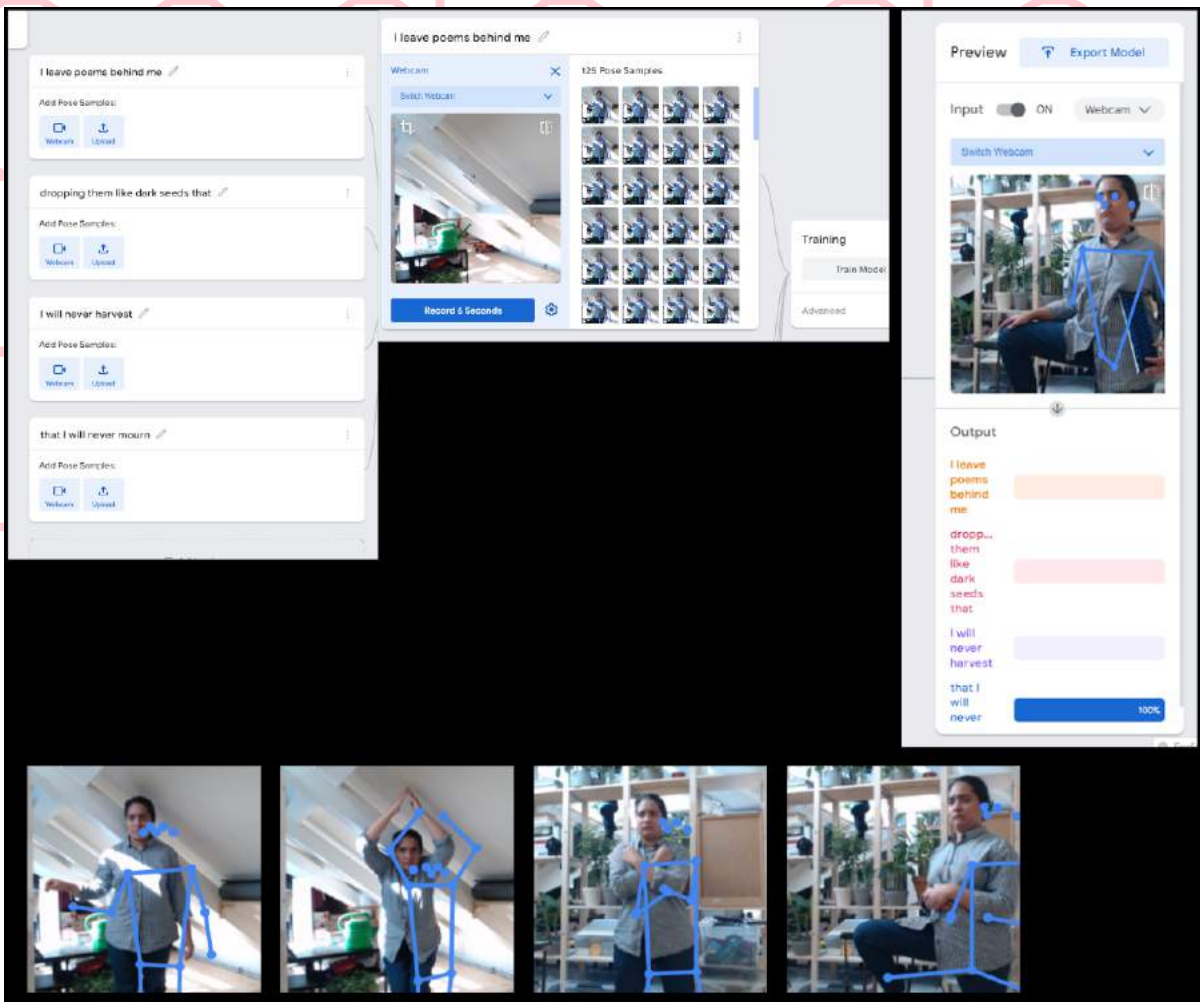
I leave poems behind me

Add Pose Samples:

Webcam Upload

dropping them like dark seeds that

Add Pose Samples:

Webcam Upload

I will never harvest

Add Pose Samples:

Webcam Upload

that I will never mourn

Add Pose Samples:

Webcam Upload

I leave poems behind me

Webcam

Switch Webcam

125 Pose Samples

Record 6 Seconds

Training

Train Model

Advanced

Preview

Export Model

Input ON Webcam

Switch Webcam

Output

I leave poems behind me

dropp... them like dark seeds that

I will never harvest

that I will never

100%